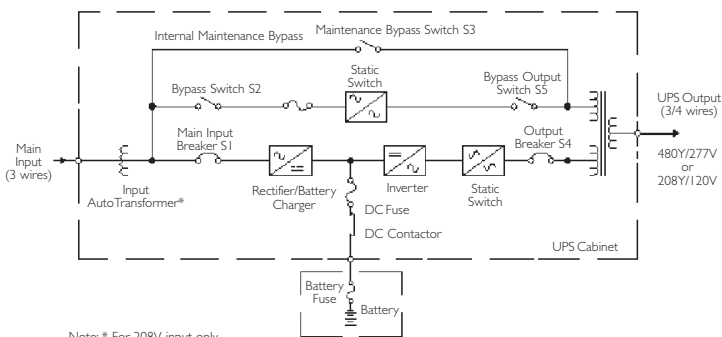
Internal Maintenance Bypass

Maintenance Bypass Switch S3

Bypass Switch S2

Static Switch

Bypass Output Switch S5

UPS Output (3/4 wires)

Main Input (3 wires)

Main Input Breaker S1

Output Breaker S4

480Y/277V or 208Y/120V

Input AutoTransformer*

Rectifier/Battery Charger

Inverter

Static Switch

DC Fuse

DC Contactor

UPS Cabinet

Battery Fuse

Battery

Note: * For 208V input only